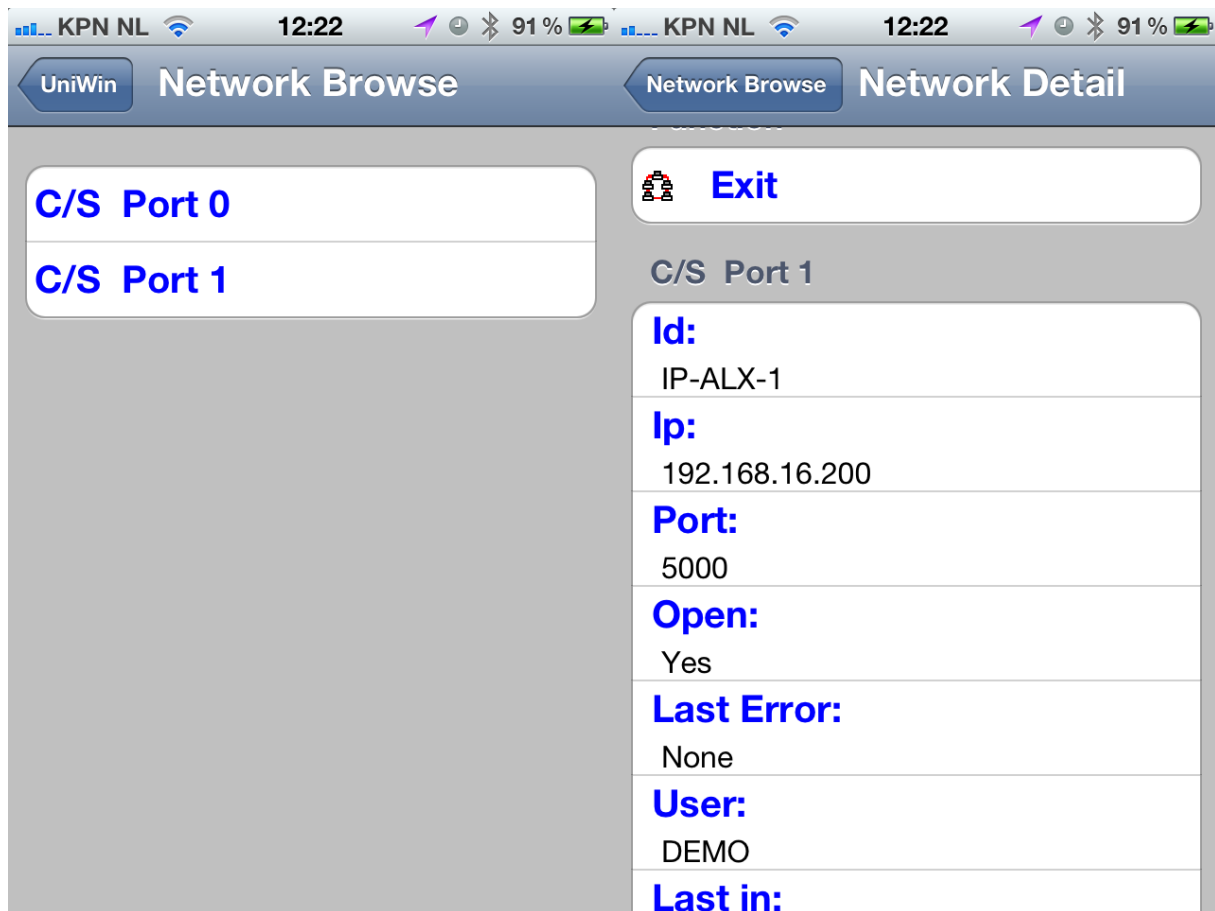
KPN NL 12:22 91 %

UniWin Network Browse

C/S Port 0

C/S Port 1

KPN NL 12:22 91 %

Network Browse Network Detail

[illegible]

Exit

C/S Port 1

Id:
IP-ALX-1

Ip:
192.168.16.200

Port:
5000

Open:
Yes

Last Error:
None

User:
DEMO

Last in: